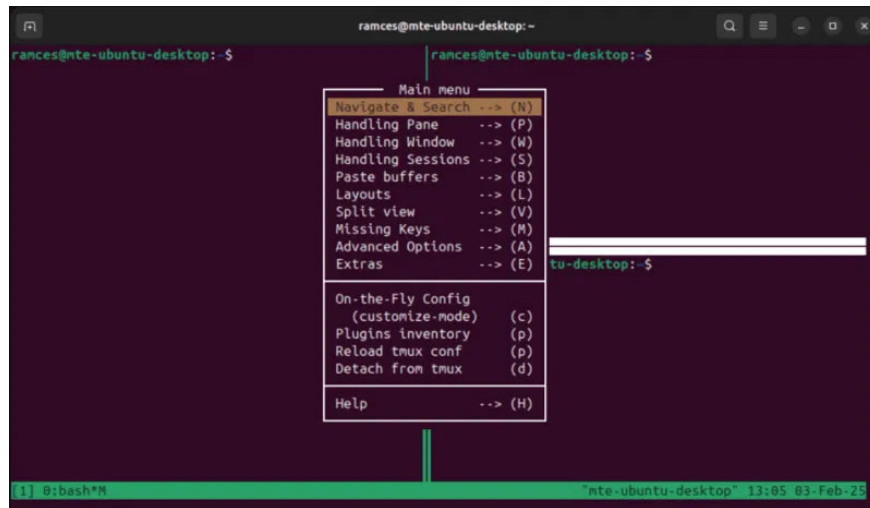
ramces@mte-ubuntu-desktop: ~

ramces@mte-ubuntu-desktop:~$

ramces@mte-ubuntu-desktop:~$

Main menu

Navigate & Search --> (N)
Handling Pane --> (P)
Handling Window --> (W)
Handling Sessions --> (S)
Paste buffers --> (B)
Layouts --> (L)
Split view --> (V)
Missing Keys --> (M)
Advanced Options --> (A)
Extras --> (E)

tu-desktop:~$

On-the-Fly Config
(customize-mode) (c)
Plugins inventory (p)
Reload tmux conf (p)
Detach from tmux (d)

Help --> (H)

[1] 0:bash*M

"mte-ubuntu-desktop" 13:05 03-Feb-25